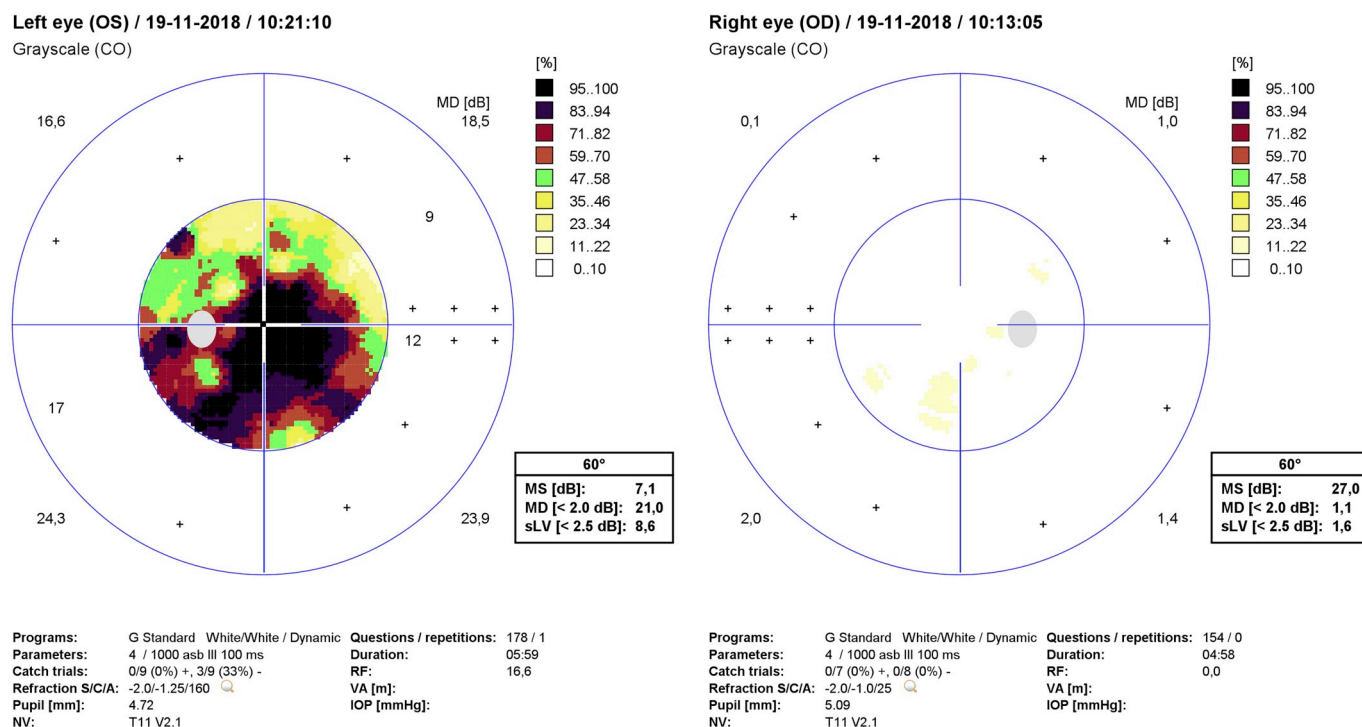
Left eye (OS) / 19-11-2018 / 10:21:10
Grayscale (CO)

[%]
95..100
83..94
71..82
59..70
47..58
35..46
23..34
11..22
0..10

16,6
MD [dB]
18,5
9
12
17
24,3
23,9

| 60° | |
|---|---|
| MS [dB]: | 7,1 |
| MD [< 2.0 dB]: | 21,0 |
| sLV [< 2.5 dB]: | 8,6 |

Right eye (OD) / 19-11-2018 / 10:13:05
Grayscale (CO)

[%]
95..100
83..94
71..82
59..70
47..58
35..46
23..34
11..22
0..10

0,1
MD [dB]
1,0
2,0
1,4

| 60° | |
|---|---|
| MS [dB]: | 27,0 |
| MD [< 2.0 dB]: | 1,1 |
| sLV [< 2.5 dB]: | 1,6 |

Programs: G Standard White/White / Dynamic
Parameters: 4 / 1000 asb III 100 ms
Catch trials: 0/9 (0%) +, 3/9 (33%) -
Refraction S/C/A: -2.0/-1.25/160
Pupil [mm]: 4.72
NV: T11 V2.1
Questions / repetitions: 178 / 1
Duration: 05:59
RF: 16,6
VA [m]:
IOP [mmHg]:

Programs: G Standard White/White / Dynamic
Parameters: 4 / 1000 asb III 100 ms
Catch trials: 0/7 (0%) +, 0/8 (0%) -
Refraction S/C/A: -2.0/-1.0/25
Pupil [mm]: 5.09
NV: T11 V2.1
Questions / repetitions: 154 / 0
Duration: 04:58
RF: 0,0
VA [m]:
IOP [mmHg]: